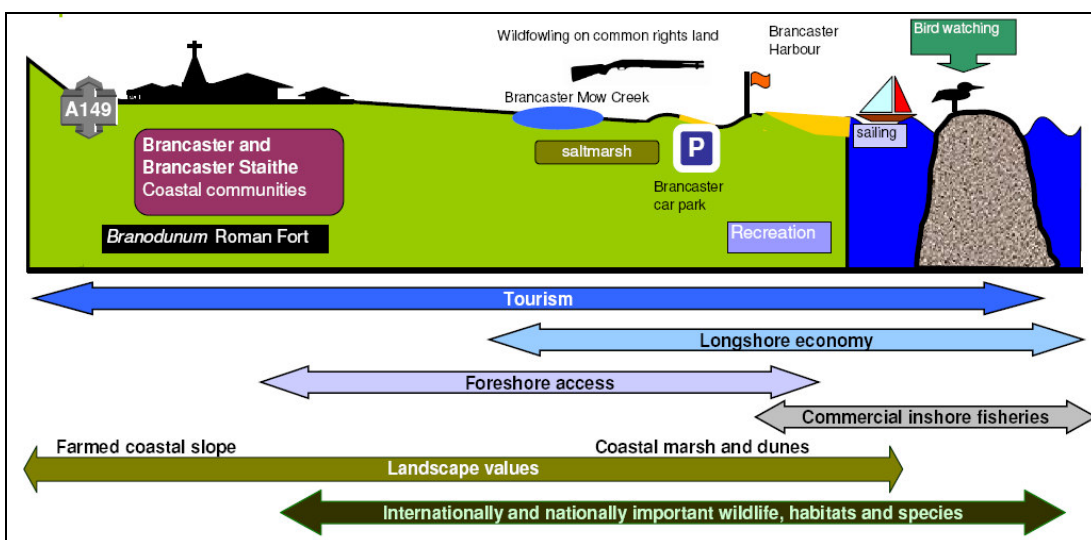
Wildfowling on common rights land

Brancaster Harbour

Bird watching

A149

Brancaster Mow Creek

Brancaster and Brancaster Staithe Coastal communities

saltmarsh

P

Brancaster car park

sailing

*Branodunum* Roman Fort

Recreation

Tourism

Longshore economy

Foreshore access

Commercial inshore fisheries

Farmed coastal slope

Coastal marsh and dunes

Landscape values

Internationally and nationally important wildlife, habitats and species